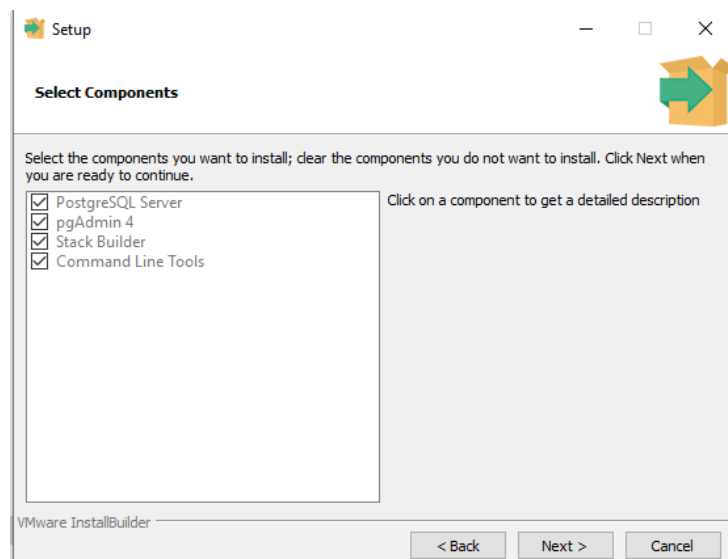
Setup

Select Components

Select the components you want to install; clear the components you do not want to install. Click Next when you are ready to continue.

☑ PostgreSQL Server
☑ pgAdmin 4
☑ Stack Builder
☑ Command Line Tools

Click on a component to get a detailed description

VMware InstallBuilder

< Back
Next >
Cancel